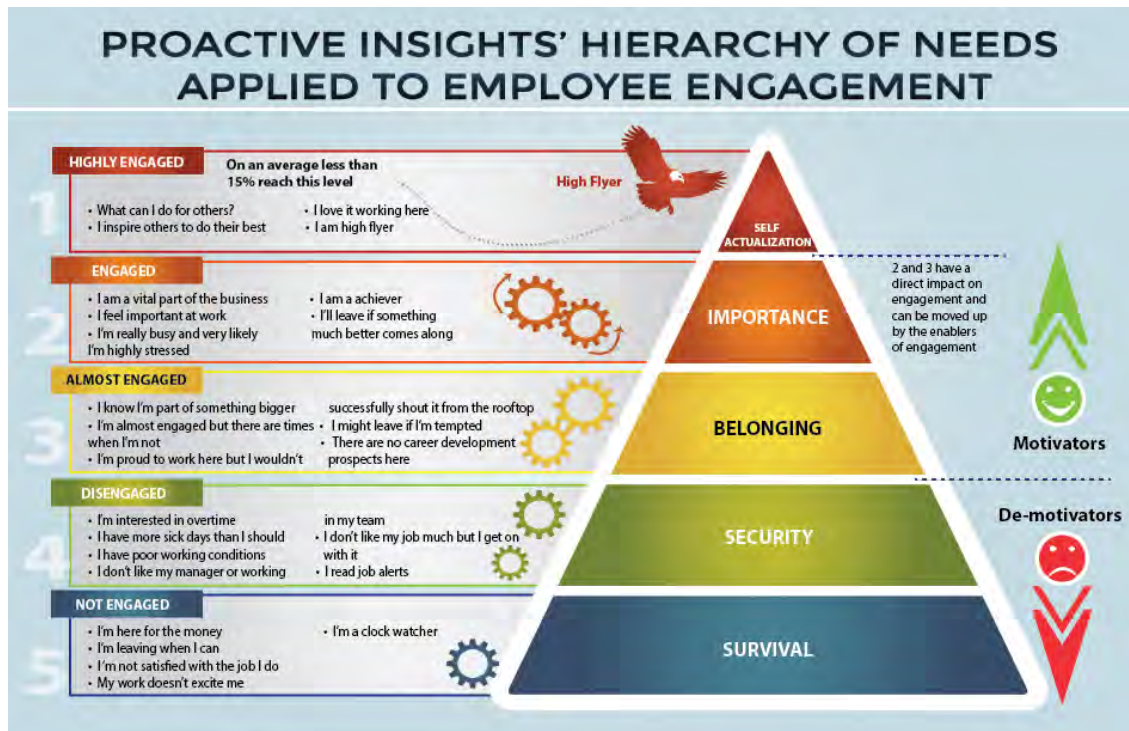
PROACTIVE INSIGHTS' HIERARCHY OF NEEDS APPLIED TO EMPLOYEE ENGAGEMENT

1
HIGHLY ENGAGED
On an average less than 15% reach this level
High Flyer
• What can I do for others?
• I inspire others to do their best
• I love it working here
• I am high flyer

2
ENGAGED
• I am a vital part of the business
• I feel important at work
• I'm really busy and very likely I'm highly stressed
• I am a achiever
• I'll leave if something much better comes along

3
ALMOST ENGAGED
• I know I'm part of something bigger
• I'm almost engaged but there are times when I'm not
• I'm proud to work here but I wouldn't successfully shout it from the rooftop
• I might leave if I'm tempted
• There are no career development prospects here

4
DISENGAGED
• I'm interested in overtime
• I have more sick days than I should
• I have poor working conditions
• I don't like my manager or working in my team
• I don't like my job much but I get on with it
• I read job alerts

5
NOT ENGAGED
• I'm here for the money
• I'm leaving when I can
• I'm not satisfied with the job I do
• My work doesn't excite me
• I'm a clock watcher

SELF ACTUALIZATION
IMPORTANCE
BELONGING
SECURITY
SURVIVAL

2 and 3 have a direct impact on engagement and can be moved up by the enablers of engagement

Motivators
De-motivators